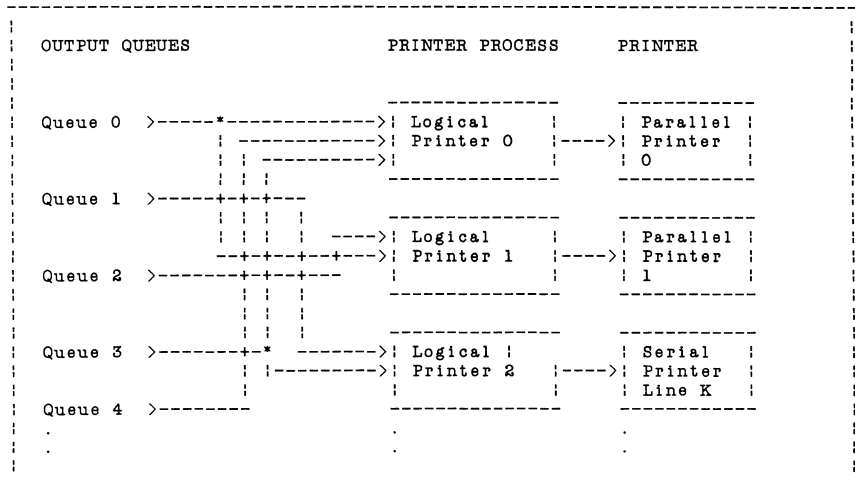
OUTPUT QUEUES

PRINTER PROCESS

PRINTER

Queue 0

Logical Printer 0

Parallel Printer 0

Queue 1

Logical Printer 1

Parallel Printer 1

Queue 2

Queue 3

Logical Printer 2

Serial Printer Line K

Queue 4

.
.